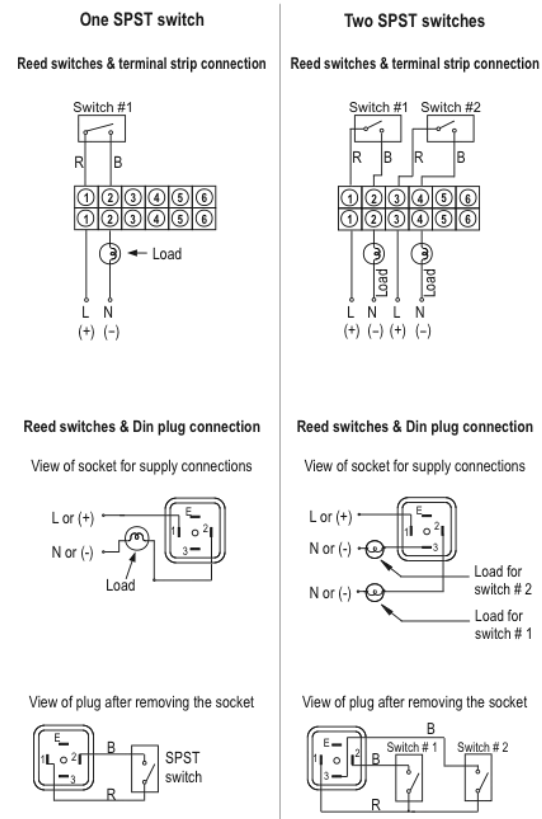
One SPST switch

Reed switches & terminal strip connection

Switch #1

R B

1 2 3 4 5 6
1 2 3 4 5 6

Load

L N
(+) (-)

Reed switches & Din plug connection

View of socket for supply connections

L or (+)

N or (-)

E
1 2
3

Load

View of plug after removing the socket

E
1 2
3

B

R

SPST switch

Two SPST switches

Reed switches & terminal strip connection

Switch #1 Switch #2

R B R B

1 2 3 4 5 6
1 2 3 4 5 6

Load Load

L N L N
(+) (-) (+) (-)

Reed switches & Din plug connection

View of socket for supply connections

L or (+)

N or (-)

N or (-)

E
1 2
3

Load for switch # 2

Load for switch # 1

View of plug after removing the socket

E
1 2
3

B

B

Switch # 1 Switch # 2

R